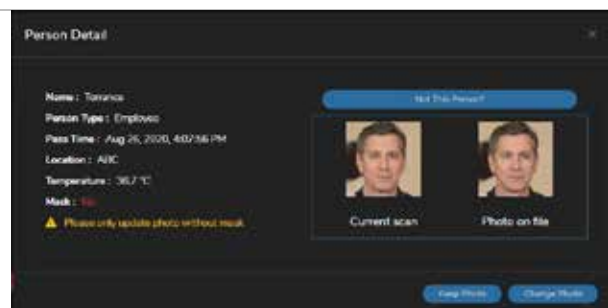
Person Detail

×

Name : Torrance
Person Type : Employee
Pass Time : Aug 26, 2020, 4:07:56 PM
Location : ABC
Temperature : 36.7 °C
Mask : No
⚠ Please only update photo without mask

Not This Person?

Current scan

Photo on file

Keep Photo

Change Photo